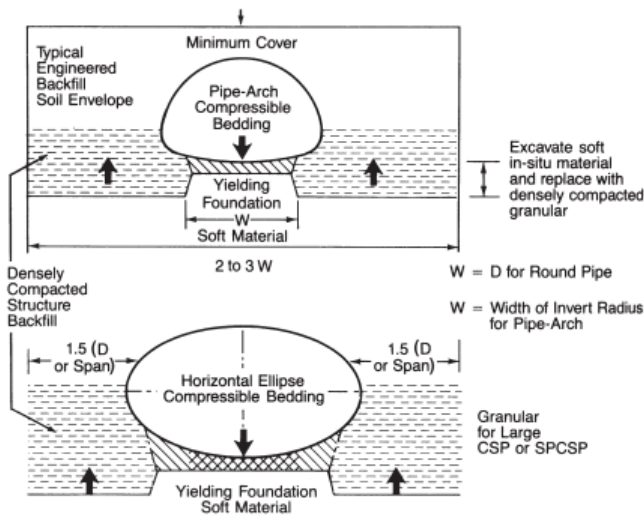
Minimum Cover

Typical Engineered Backfill Soil Envelope

Pipe-Arch Compressible Bedding

Excavate soft in-situ material and replace with densely compacted granular

Yielding Foundation

W

Soft Material

2 to 3 W

Densely Compacted Structure Backfill

W = D for Round Pipe

W = Width of Invert Radius for Pipe-Arch

1.5 (D or Span)

1.5 (D or Span)

Horizontal Ellipse Compressible Bedding

Granular for Large CSP or SPCSP

Yielding Foundation Soft Material